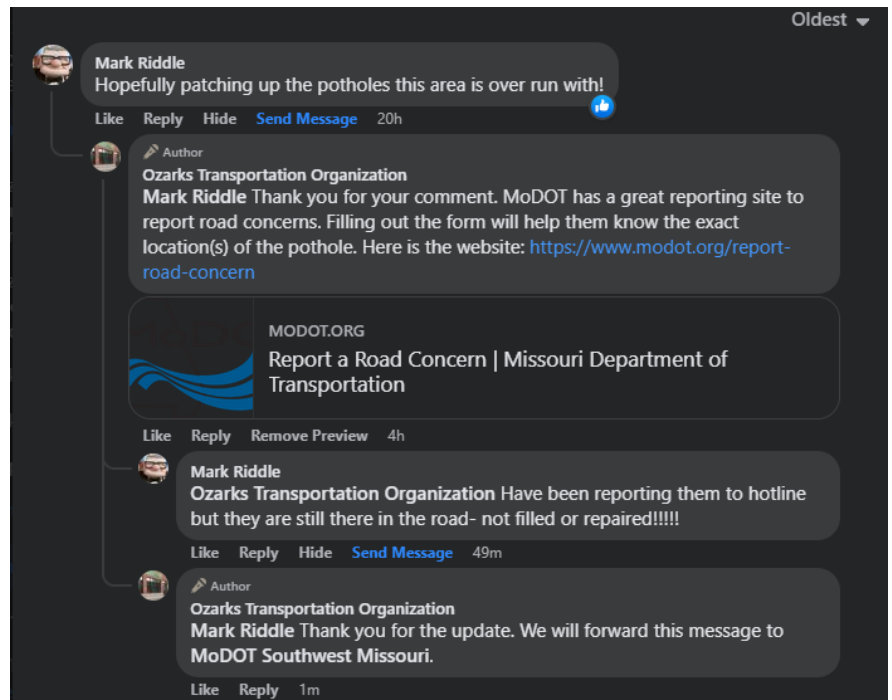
Oldest

Mark Riddle
Hopefully patching up the potholes this area is over run with!

Like Reply Hide Send Message 20h

Author
Ozarks Transportation Organization
Mark Riddle Thank you for your comment. MoDOT has a great reporting site to report road concerns. Filling out the form will help them know the exact location(s) of the pothole. Here is the website: https://www.modot.org/report-road-concern

MODOT.ORG
Report a Road Concern | Missouri Department of Transportation

Like Reply Remove Preview 4h

Mark Riddle
Ozarks Transportation Organization Have been reporting them to hotline but they are still there in the road- not filled or repaired!!!!!

Like Reply Hide Send Message 49m

Author
Ozarks Transportation Organization
Mark Riddle Thank you for the update. We will forward this message to MoDOT Southwest Missouri.

Like Reply 1m